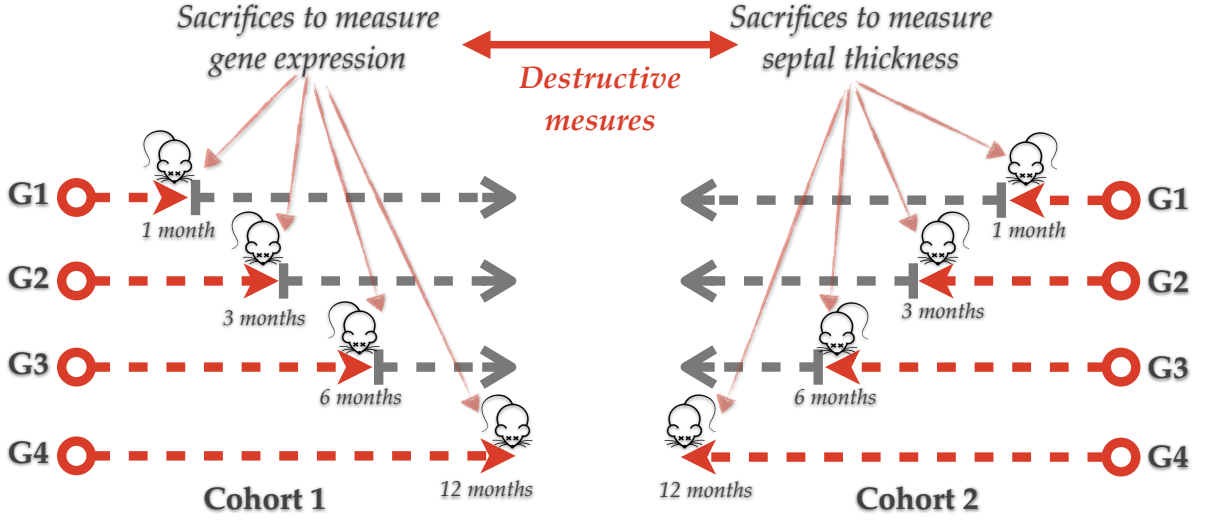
Sacrifices to measure gene expression

Destructive mesures

Sacrifices to measure septal thickness

G1
1 month
G2
3 months
G3
6 months
G4
12 months

Cohort 1

G1
1 month
G2
3 months
G3
6 months
G4
12 months

Cohort 2